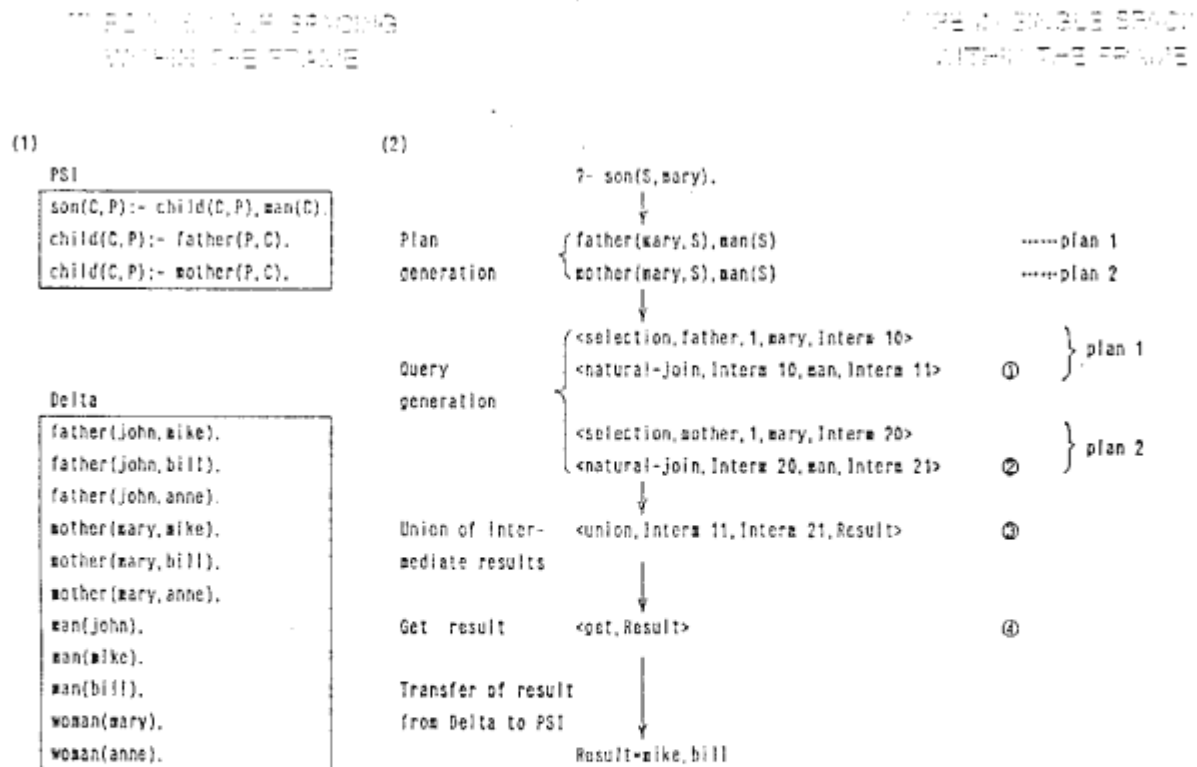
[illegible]
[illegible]

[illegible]
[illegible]

(1)

PSI

son(C,P):- child(C,P),man(C).
child(C,P):- father(P,C).
child(C,P):- mother(P,C).

Delta

father(john,mike).
father(john,bill).
father(john,anne).
mother(mary,mike).
mother(mary,bill).
mother(mary,anne).
man(john).
man(mike).
man(bill).
woman(mary).
woman(anne).

(2)

?- son(S,mary).

Plan generation

father(mary,S),man(S) ······plan 1
mother(mary,S),man(S) ······plan 2

Query generation

<selection,father,1,mary,Interm 10>
<natural-join,Interm 10,man,Interm 11> ① plan 1

<selection,mother,1,mary,Interm 20>
<natural-join,Interm 20,man,Interm 21> ② plan 2

Union of intermediate results <union,Interm 11,Interm 21,Result> ③

Get result <get,Result> ④

Transfer of result from Delta to PSI

Result=mike,bill